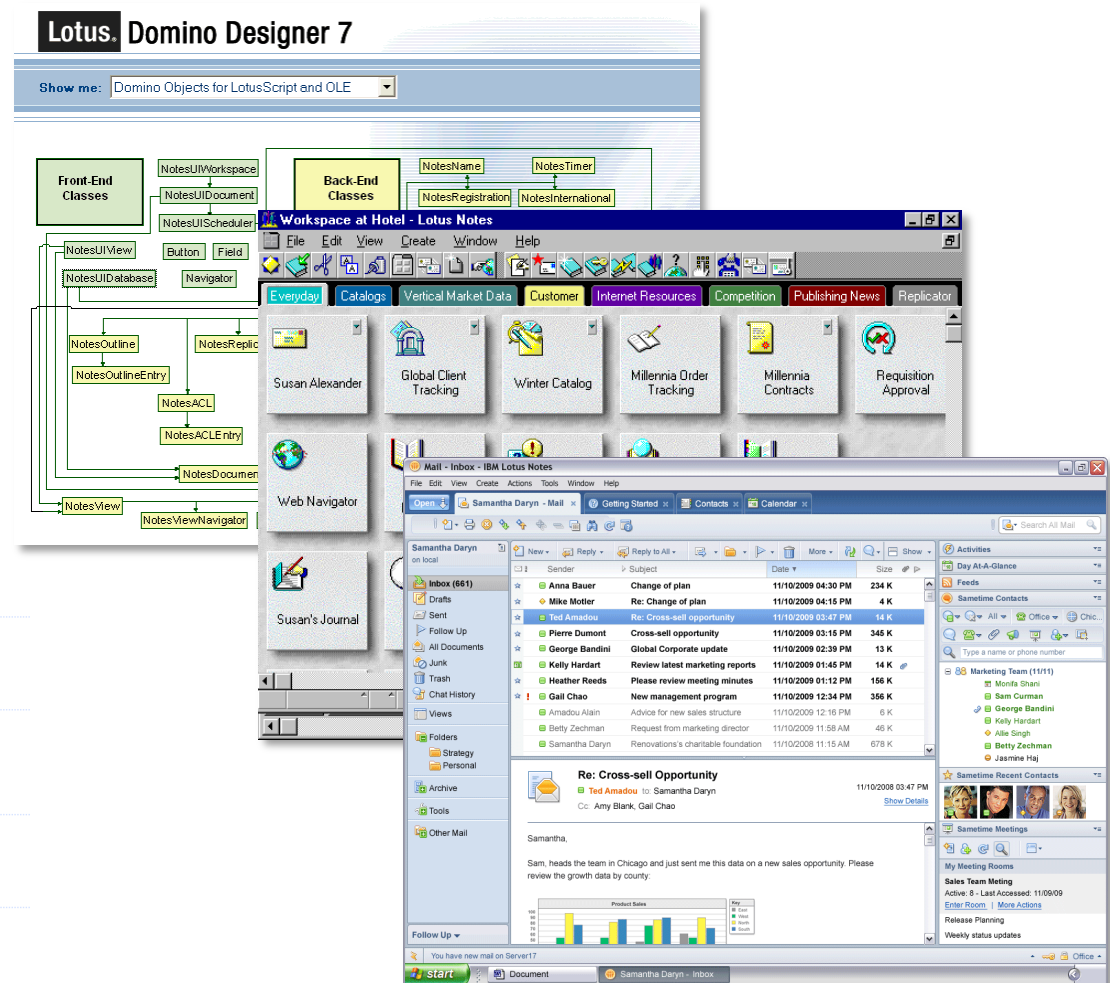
Lotus. Domino Designer 7

Show me: Domino Objects for LotusScript and OLE

Front-End Classes

NotesUIWorkspace
NotesUIDocument
NotesUIScheduler
NotesUIView
Button
Field
NotesUIDatabase
Navigator

Back-End Classes

NotesName
NotesTimer
NotesRegistration
NotesInternational

NotesOutline
NotesReplic
NotesOutlineEntry
NotesACL
NotesACLEntry
NotesDocumen
NotesView
NotesViewNavigator

Workspace at Hotel - Lotus Notes

File Edit View Create Window Help

Everyday Catalogs Vertical Market Data Customer Internet Resources Competition Publishing News Replicator

Susan Alexander
Global Client Tracking
Winter Catalog
Millennia Order Tracking
Millennia Contracts
Requisition Approval
Web Navigator
Susan's Journal

Mail - Inbox - IBM Lotus Notes

File Edit View Create Actions Tools Window Help

Open | Samantha Daryn - Mail | Getting Started | Contacts | Calendar

Search All Mail

Samantha Daryn
on local

New | Reply | Reply to All | More | Show

Sender | Subject | Date | Size

Inbox (661)
Drafts
Sent
Follow Up
All Documents
Junk
Trash
Chat History
Views
Folders
Strategy
Personal
Archive
Tools
Other Mail

| Sender | Subject | Date | Size |
|---|---|---|---|
| Anna Bauer | Change of plan | 11/10/2009 04:30 PM | 234 K |
| Mike Motler | Re: Change of plan | 11/10/2009 04:15 PM | 4 K |
| Ted Amadou | Re: Cross-sell opportunity | 11/10/2009 03:47 PM | 14 K |
| Pierre Dumont | Cross-sell opportunity | 11/10/2009 03:15 PM | 345 K |
| George Bandini | Global Corporate update | 11/10/2009 02:39 PM | 13 K |
| Kelly Hardart | Review latest marketing reports | 11/10/2009 01:45 PM | 14 K |
| Heather Reeds | Please review meeting minutes | 11/10/2009 01:12 PM | 156 K |
| Gail Chao | New management program | 11/10/2009 12:34 PM | 356 K |
| Amadou Alain | Advice for new sales structure | 11/10/2009 12:16 PM | 6 K |
| Betty Zechman | Request from marketing director | 11/10/2009 11:58 AM | 16 K |
| Samantha Daryn | Renovations's charitable foundation | 11/10/2008 11:15 AM | 678 K |

Re: Cross-sell Opportunity
Ted Amadou to: Samantha Daryn
11/10/2008 03:47 PM
Cc: Amy Blank, Gail Chao
Show Details

Samantha,

Sam, heads the team in Chicago and just sent me this data on a new sales opportunity. Please review the growth data by county:

Product Sales
Key
East
West
North
South

Follow Up

You have new mail on Server17

Activities
Day At-A-Glance
Feeds
Sametime Contacts
All
Office
Chic
Type a name or phone number
Marketing Team (11/11)
Monifa Shani
Sam Curman
George Bandini
Kelly Hardart
Allie Singh
Betty Zechman
Jasmine Haj
Sametime Recent Contacts
Sametime Meetings
My Meeting Rooms
Sales Team Meting
Active: 8 - Last Accessed: 11/09/09
Enter Room | More Actions
Release Planning
Weekly status updates

Office

start | Document | Samantha Daryn - Inbox